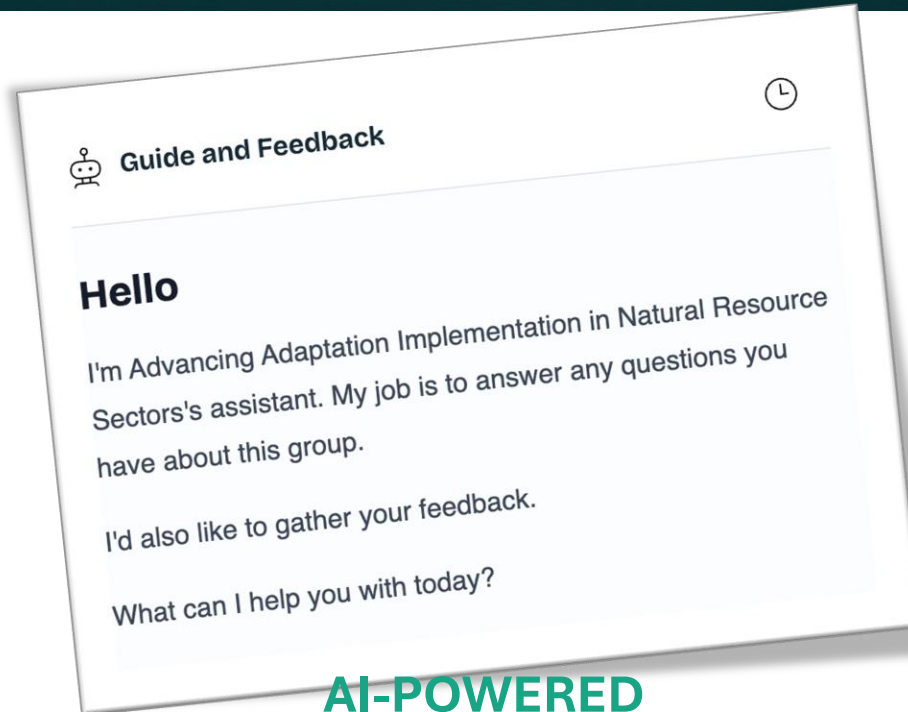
Guide and Feedback

Hello

I'm Advancing Adaptation Implementation in Natural Resource Sectors's assistant. My job is to answer any questions you have about this group.

I'd also like to gather your feedback.

What can I help you with today?

AI-POWERED